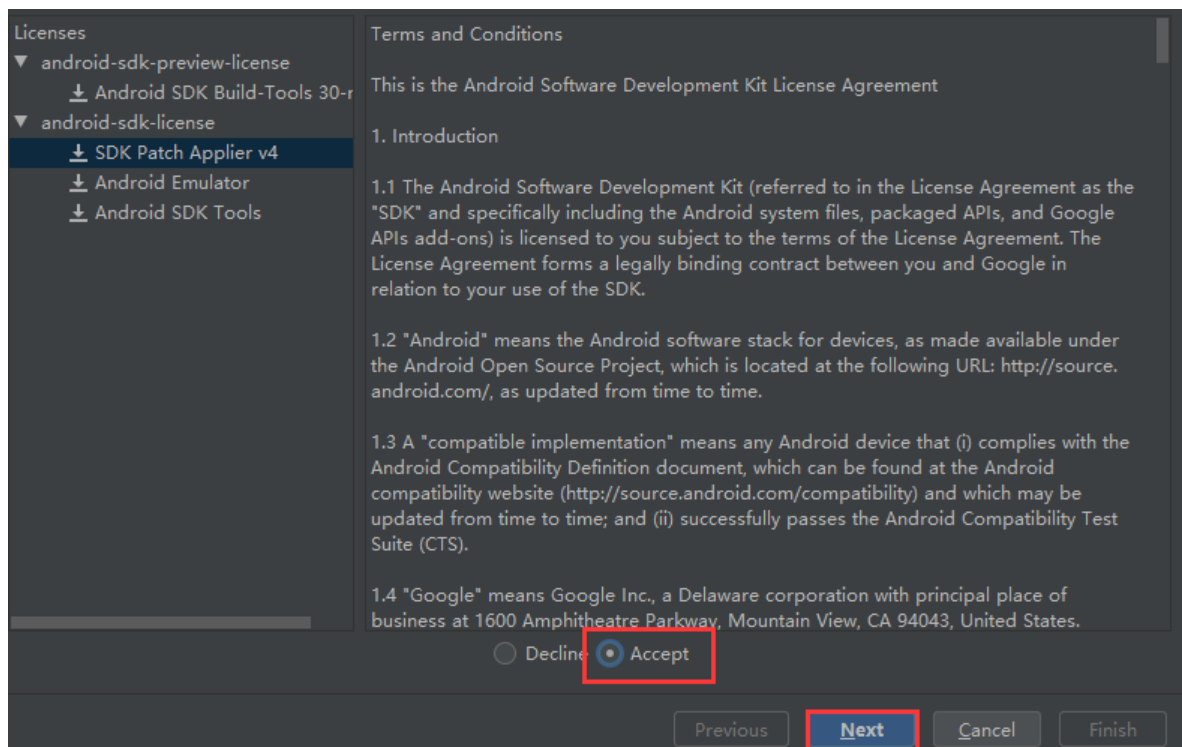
Licenses
▼ android-sdk-preview-license
Android SDK Build-Tools 30-r
▼ android-sdk-license
SDK Patch Applier v4
Android Emulator
Android SDK Tools

Terms and Conditions

This is the Android Software Development Kit License Agreement

1. Introduction

1.1 The Android Software Development Kit (referred to in the License Agreement as the "SDK" and specifically including the Android system files, packaged APIs, and Google APIs add-ons) is licensed to you subject to the terms of the License Agreement. The License Agreement forms a legally binding contract between you and Google in relation to your use of the SDK.

1.2 "Android" means the Android software stack for devices, as made available under the Android Open Source Project, which is located at the following URL: http://source.android.com/, as updated from time to time.

1.3 A "compatible implementation" means any Android device that (i) complies with the Android Compatibility Definition document, which can be found at the Android compatibility website (http://source.android.com/compatibility) and which may be updated from time to time; and (ii) successfully passes the Android Compatibility Test Suite (CTS).

1.4 "Google" means Google Inc., a Delaware corporation with principal place of business at 1600 Amphitheatre Parkway, Mountain View, CA 94043, United States.

Decline Accept

Previous Next Cancel Finish